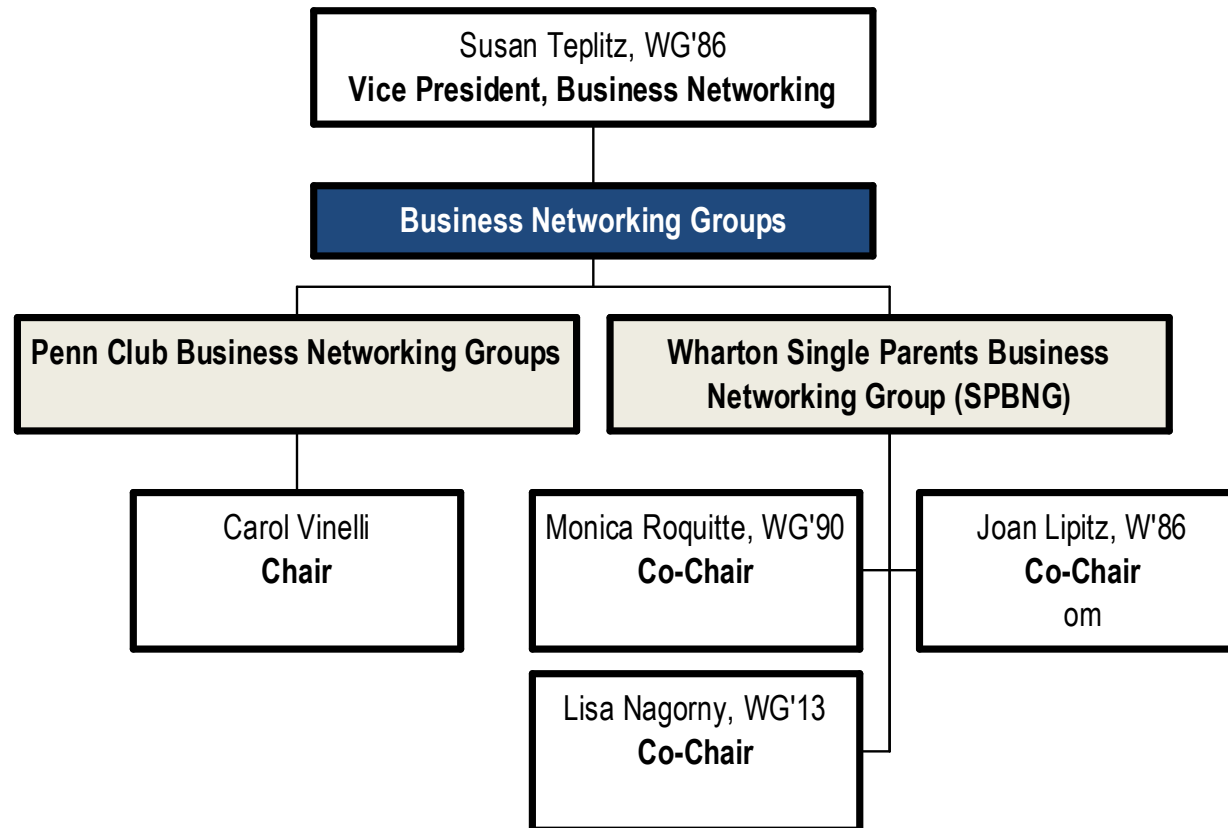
Susan Teplitz, WG'86
**Vice President, Business Networking**

**Business Networking Groups**

**Penn Club Business Networking Groups**

**Wharton Single Parents Business Networking Group (SPBNG)**

Carol Vinelli
**Chair**

Monica Roquitte, WG'90
**Co-Chair**

Joan Lipitz, W'86
**Co-Chair**
om

Lisa Nagorny, WG'13
**Co-Chair**